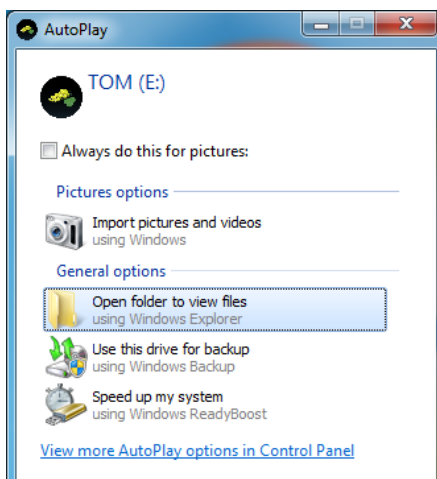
AutoPlay

TOM (E:)

Always do this for pictures:

Pictures options

Import pictures and videos
using Windows

General options

Open folder to view files
using Windows Explorer

Use this drive for backup
using Windows Backup

Speed up my system
using Windows ReadyBoost

View more AutoPlay options in Control Panel